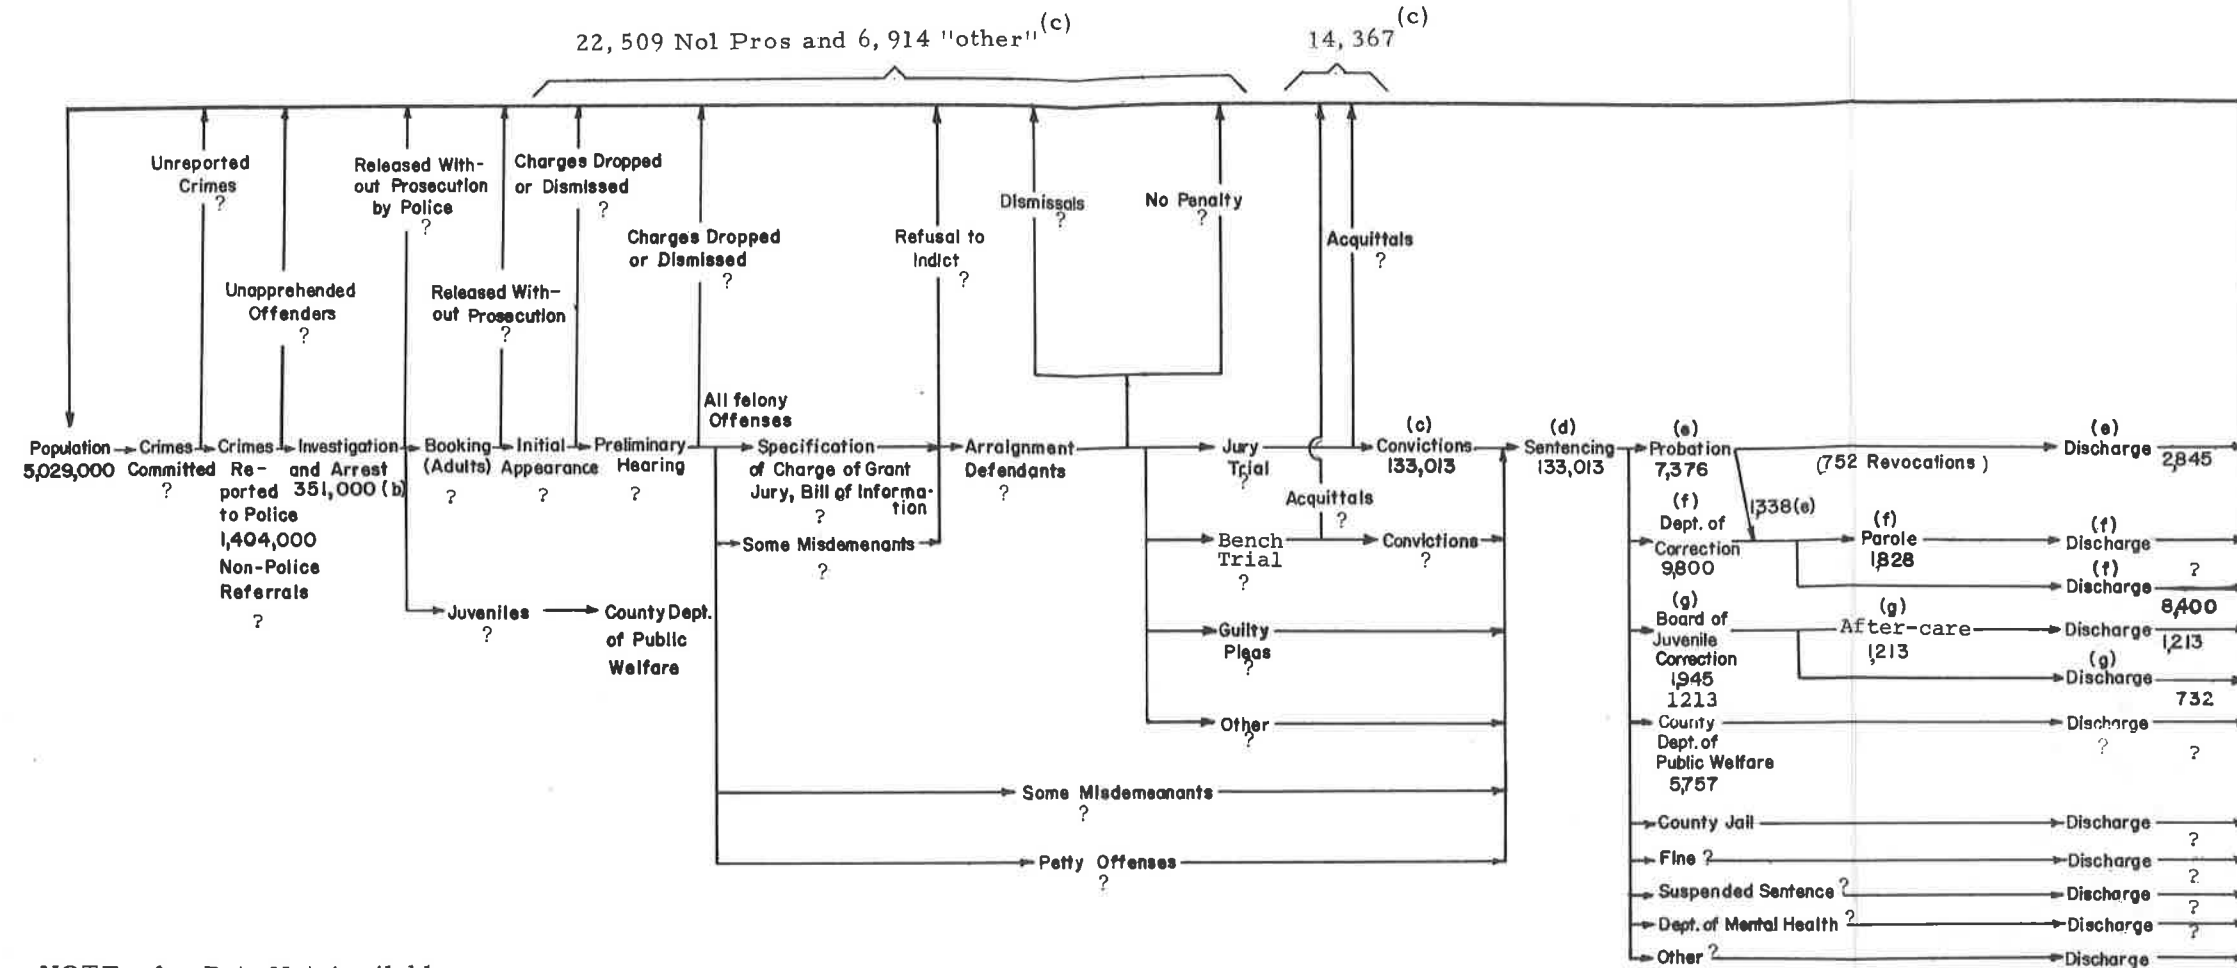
22, 509 Nol Pros and 6, 914 "other"(c)

14, 367(c)

Unreported Crimes ?

Unapprehended Offenders ?

Released Without Prosecution by Police ?

Released Without Prosecution ?

Charges Dropped or Dismissed ?

Charges Dropped or Dismissed ?

Refusal to Indict ?

Dismissals ?

No Penalty ?

Acquittals ?

Population 5,029,000

Crimes Committed ?

Crimes Reported to Police 1,404,000 Non-Police Referrals ?

Investigation and Arrest 351,000 (b)

Booking (Adults) ?

Initial Appearance ?

Preliminary Hearing ?

All felony Offenses

Specification of Charge of Grant Jury, Bill of Information ?

Some Misdemenants ?

Arraignment Defendants ?

Jury Trial ?

Acquittals ?

Bench Trial ?

Convictions ?

Guilty Pleas ?

Other ?

(c) Convictions 133,013

(d) Sentencing 133,013

Juveniles ?

County Dept. of Public Welfare

Some Misdemeanants ?

Petty Offenses ?

(e) Probation 7,376

(752 Revocations)

(e) Discharge 2,845

1338(e)

(f) Dept. of Correction 9,800

(f) Parole 1828

(f) Discharge

(f) Discharge ?

8,400

(g) Board of Juvenile Correction 1,945 1213

(g) After-care 1213

Discharge 1,213

(g) Discharge

732

County Dept. of Public Welfare 5,757

Discharge ?

?

County Jail

Discharge ?

Fine ?

Discharge ?

Suspended Sentence ?

Discharge ?

Dept. of Mental Health ?

Discharge ?

Other ?

Discharge

NOTE: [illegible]